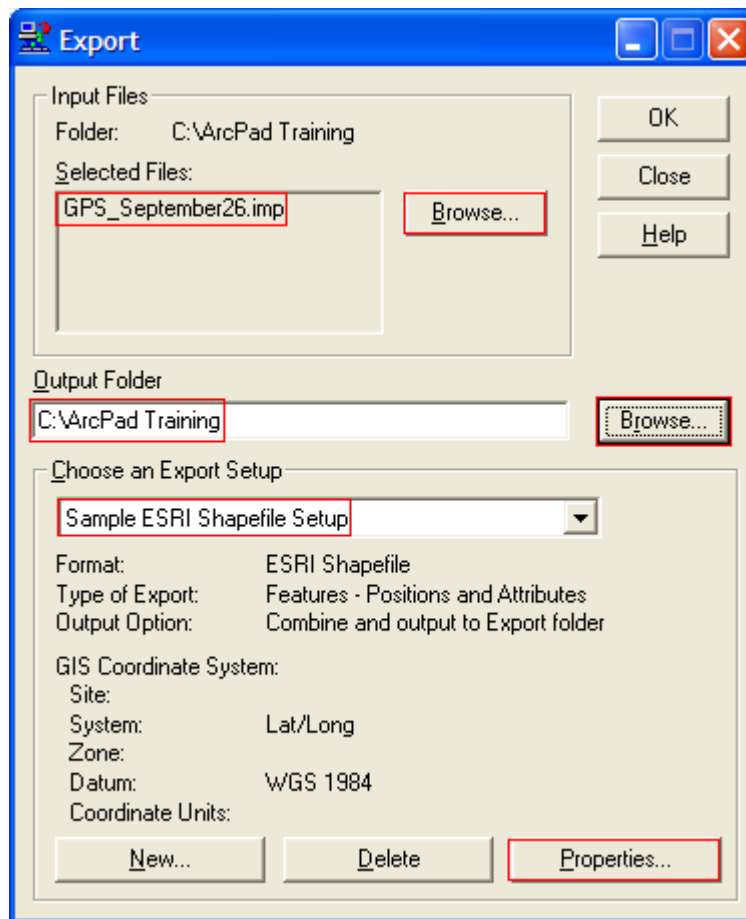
Export

Input Files
Folder: C:\ArcPad Training
Selected Files:
GPS_September26.imp
Browse...

OK
Close
Help

Output Folder
C:\ArcPad Training
Browse...

Choose an Export Setup
Sample ESRI Shapefile Setup

Format: ESRI Shapefile
Type of Export: Features - Positions and Attributes
Output Option: Combine and output to Export folder

GIS Coordinate System:
Site:
System: Lat/Long
Zone:
Datum: WGS 1984
Coordinate Units:

New...
Delete
Properties...